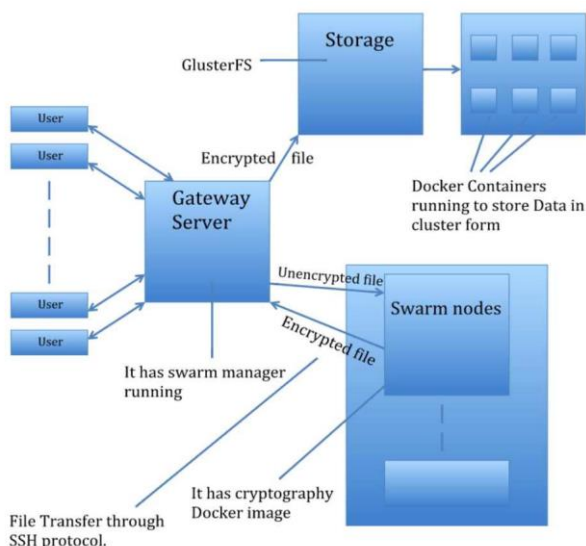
Storage

GlusterFS

User

User

User

User

Encrypted file

Gateway Server

Docker Containers running to store Data in cluster form

Unencrypted file

Swarm nodes

Encrypted file

It has swarm manager running

It has cryptography Docker image

File Transfer through SSH protocol.